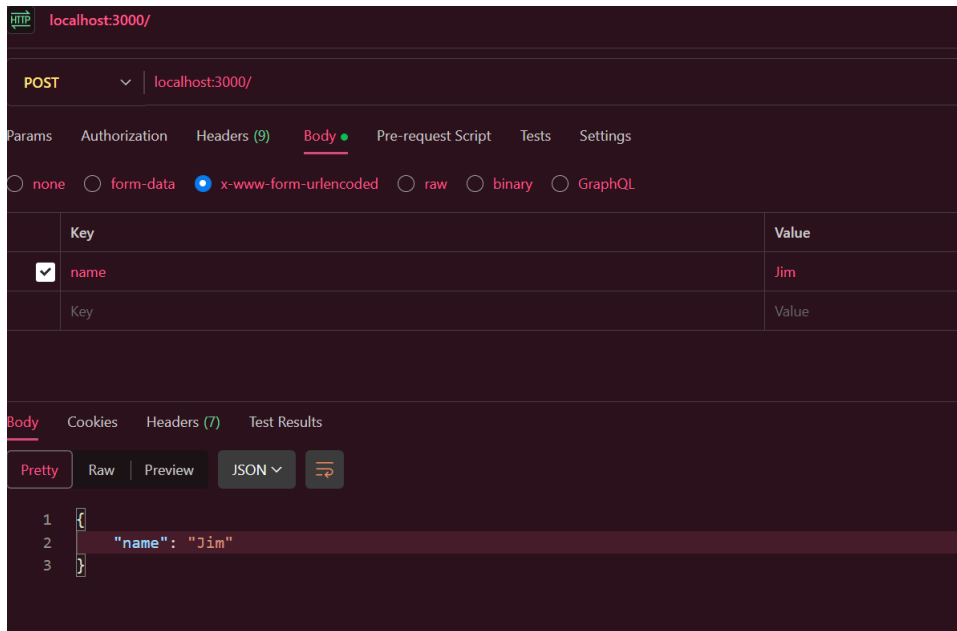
HTTP localhost:3000/

POST localhost:3000/

Params Authorization Headers (9) Body Pre-request Script Tests Settings

none form-data x-www-form-urlencoded raw binary GraphQL

| | Key | Value |
|---|---|---|
| ✓ | name | Jim |
| | Key | Value |

Body Cookies Headers (7) Test Results

Pretty Raw Preview JSON

1 {
2 "name": "Jim"
3 }